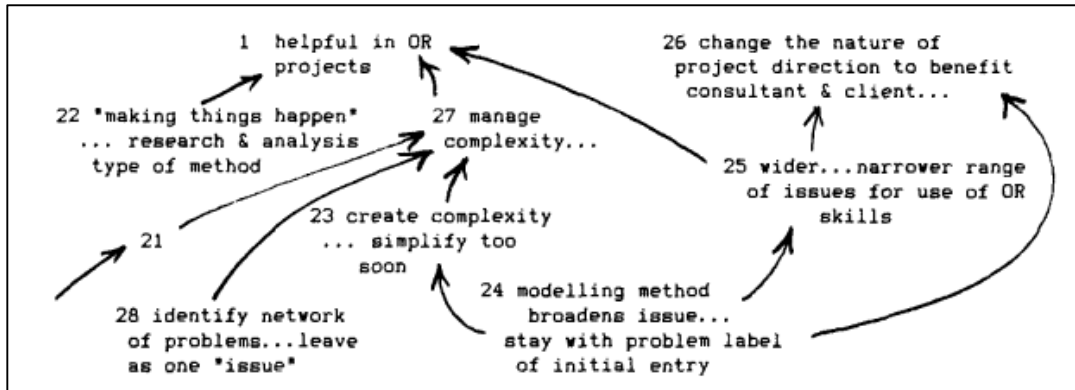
1 helpful in OR projects

26 change the nature of project direction to benefit consultant & client...

22 "making things happen" ... research & analysis type of method

27 manage complexity...

25 wider...narrower range of issues for use of OR skills

21

23 create complexity ... simplify too soon

24 modelling method broadens issue... stay with problem label of initial entry

28 identify network of problems...leave as one "issue"